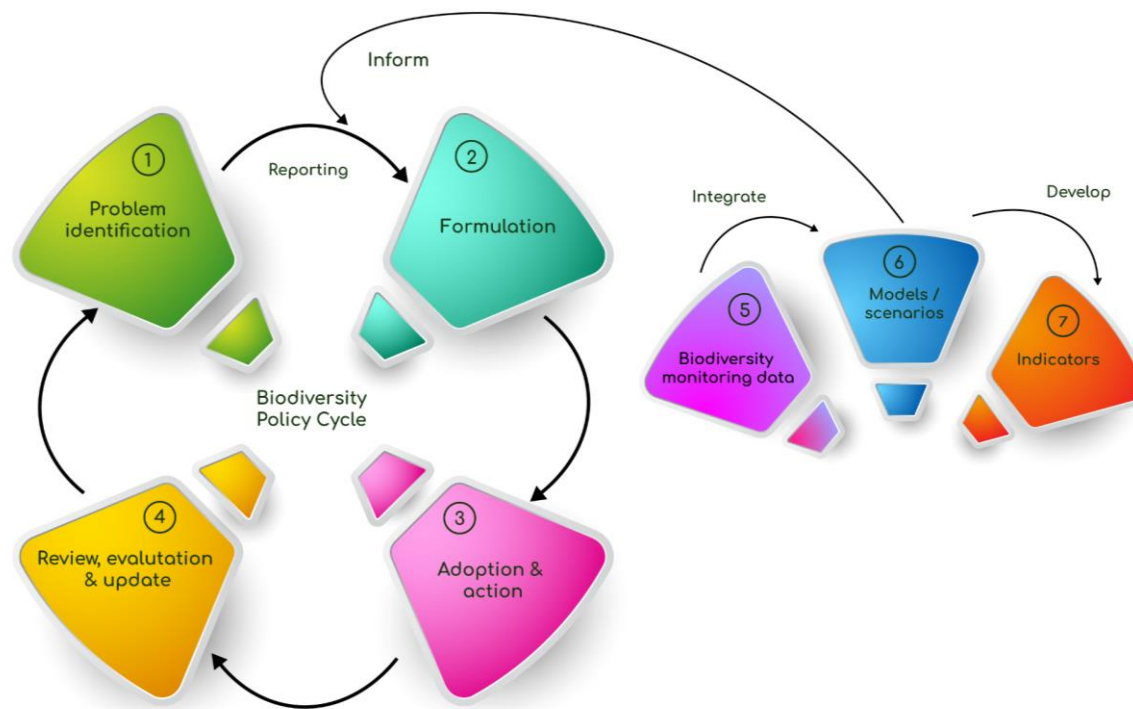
Inform

1
Problem identification

Reporting

2
Formulation

Integrate

Develop

6
Models / scenarios

5
Biodiversity monitoring data

7
Indicators

Biodiversity Policy Cycle

4
Review, evalutation & update

3
Adoption & action